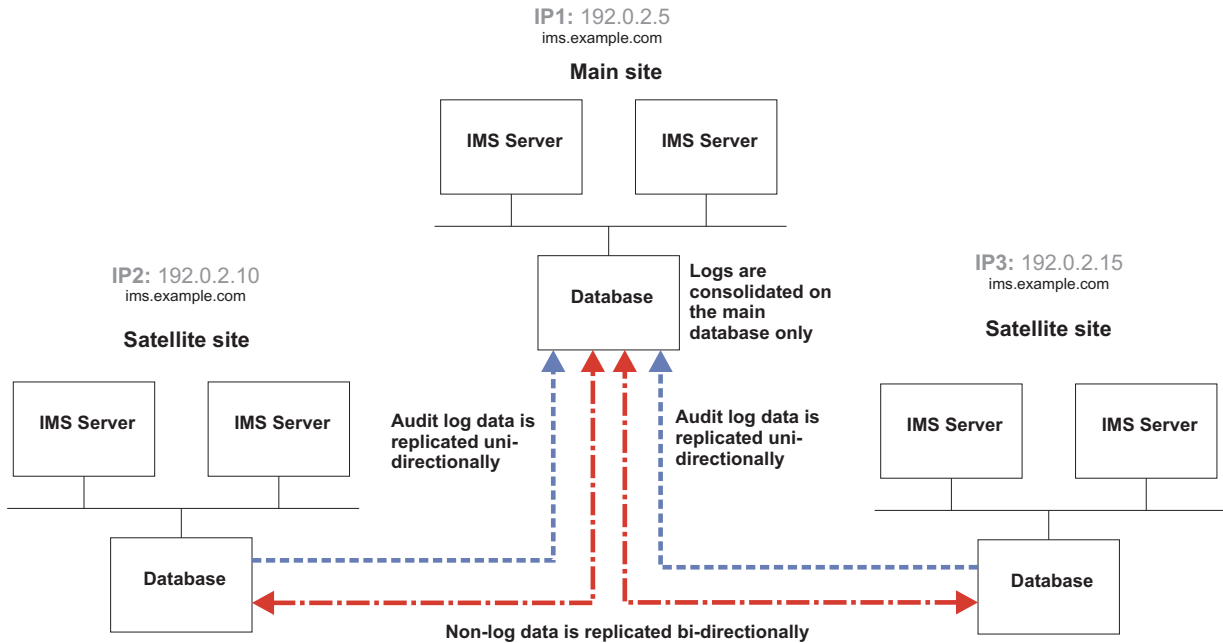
IP1: 192.0.2.5
ims.example.com

Main site

IMS Server

IMS Server

Database

Logs are consolidated on the main database only

IP2: 192.0.2.10
ims.example.com

Satellite site

IMS Server

IMS Server

Database

IP3: 192.0.2.15
ims.example.com

Satellite site

IMS Server

IMS Server

Database

Audit log data is replicated uni-directionally

Audit log data is replicated uni-directionally

Non-log data is replicated bi-directionally